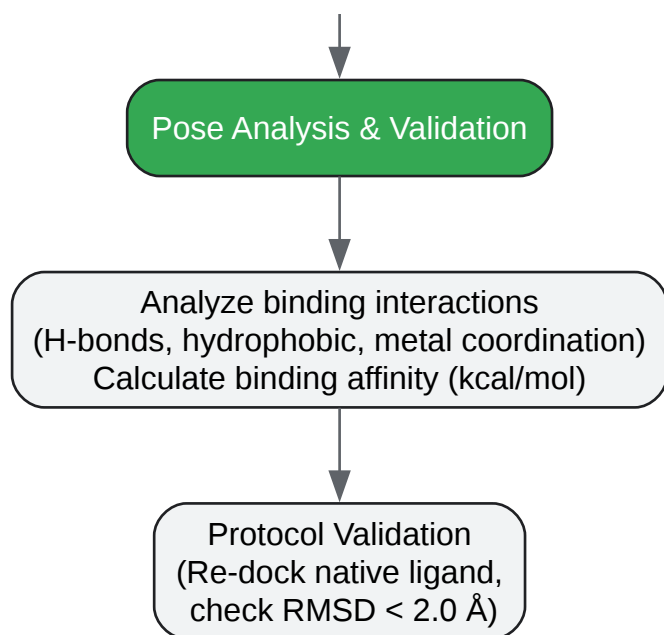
Pose Analysis & Validation

Analyze binding interactions
(H-bonds, hydrophobic, metal coordination)
Calculate binding affinity (kcal/mol)

Protocol Validation
(Re-dock native ligand,
check RMSD < 2.0 Å)